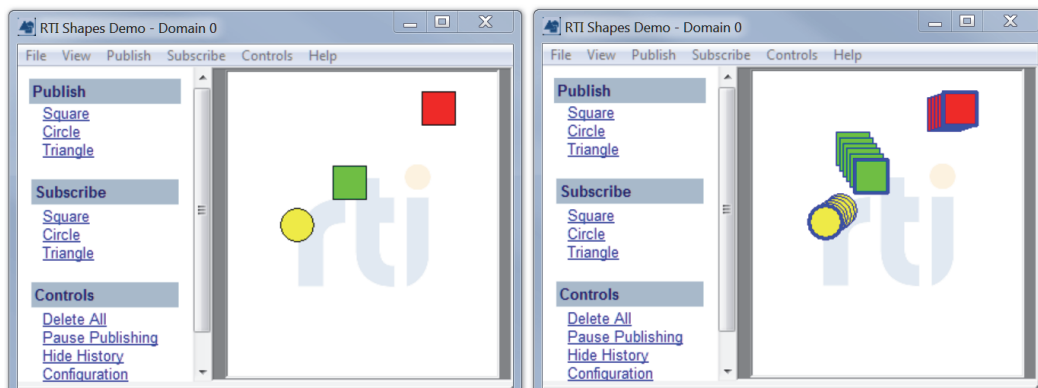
RTI Shapes Demo - Domain 0

File View Publish Subscribe Controls Help

Publish
Square
Circle
Triangle

Subscribe
Square
Circle
Triangle

Controls
Delete All
Pause Publishing
Hide History
Configuration

rti

RTI Shapes Demo - Domain 0

File View Publish Subscribe Controls Help

Publish
Square
Circle
Triangle

Subscribe
Square
Circle
Triangle

Controls
Delete All
Pause Publishing
Hide History
Configuration

rti